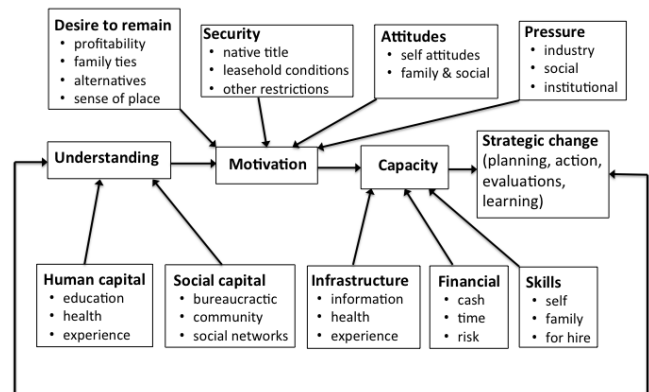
Desire to remain
- profitability
- family ties
- alternatives
- sense of place

Security
- native title
- leasehold conditions
- other restrictions

Attitudes
- self attitudes
- family & social

Pressure
- industry
- social
- institutional

Understanding

Motivation

Capacity

Strategic change (planning, action, evaluations, learning)

Human capital
- education
- health
- experience

Social capital
- bureaucractic
- community
- social networks

Infrastructure
- information
- health
- experience

Financial
- cash
- time
- risk

Skills
- self
- family
- for hire